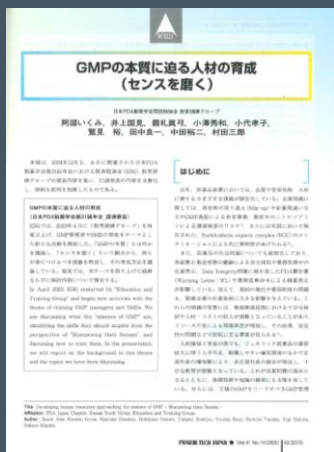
GMPの本質に迫る人材の育成
（センスを磨く）

日本PDA製薬学術協議会 教育訓練グループ

阿部いくみ、井上国見、鶴札眞司、小澤秀和、小代孝子、
鷲見 裕、田中良一、中田裕二、村田三郎

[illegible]

GMPの本質に迫る人材の育成
（日本PDA製薬学会第21回年会 講演要旨）

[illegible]

In April 2021, ESG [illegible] "Education and Training Group" and began new activities with the theme of training GMP managers and SMEs. We are discussing what the "essence of GMP" are, identifying the skills they should acquire from the perspective of "Sharpening their Senses", and discussing how to train them. In this presentation, we will report on the background to this theme and the topics we have been discussing.

はじめに

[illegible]

Title: Developing human resources approaching the essence of GMP ~ Sharpening their Senses ~
Affiliation: PDA Japan Chapter, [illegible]
Author: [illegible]

PHARM TECH JAPAN Vol.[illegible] No.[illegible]